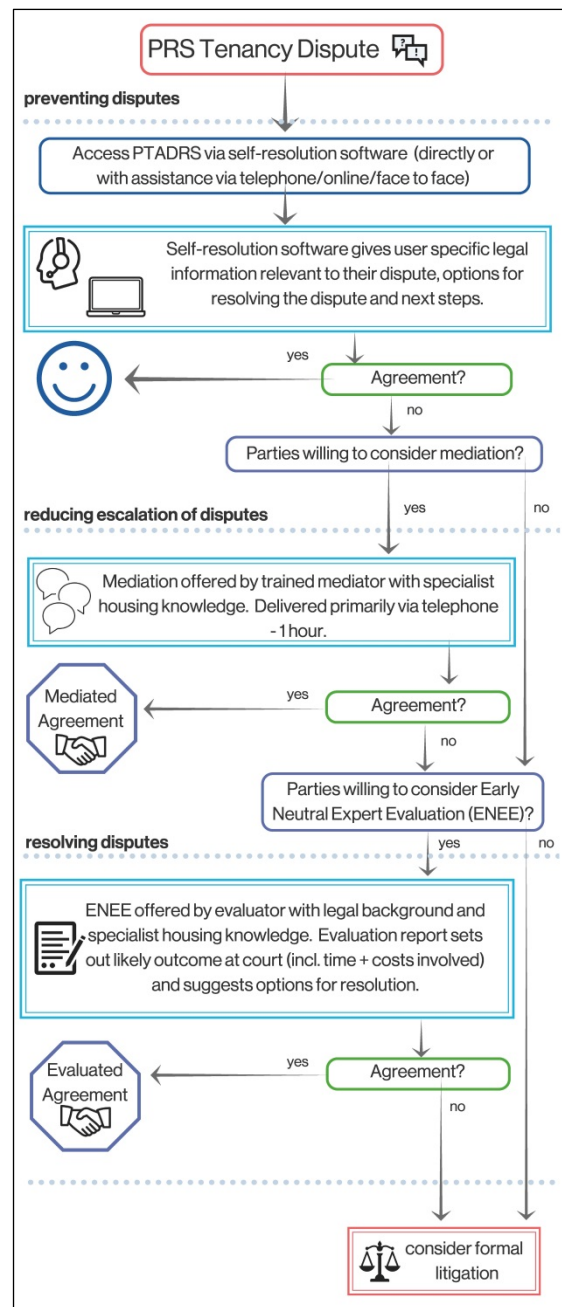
PRS Tenancy Dispute

preventing disputes

Access PTADRS via self-resolution software (directly or with assistance via telephone/online/face to face)

Self-resolution software gives user specific legal information relevant to their dispute, options for resolving the dispute and next steps.

yes

Agreement?

no

Parties willing to consider mediation?

reducing escalation of disputes

yes

no

Mediation offered by trained mediator with specialist housing knowledge. Delivered primarily via telephone - 1 hour.

Mediated Agreement

yes

Agreement?

no

Parties willing to consider Early Neutral Expert Evaluation (ENEE)?

resolving disputes

yes

no

ENEE offered by evaluator with legal background and specialist housing knowledge. Evaluation report sets out likely outcome at court (incl. time + costs involved) and suggests options for resolution.

Evaluated Agreement

yes

Agreement?

no

consider formal litigation